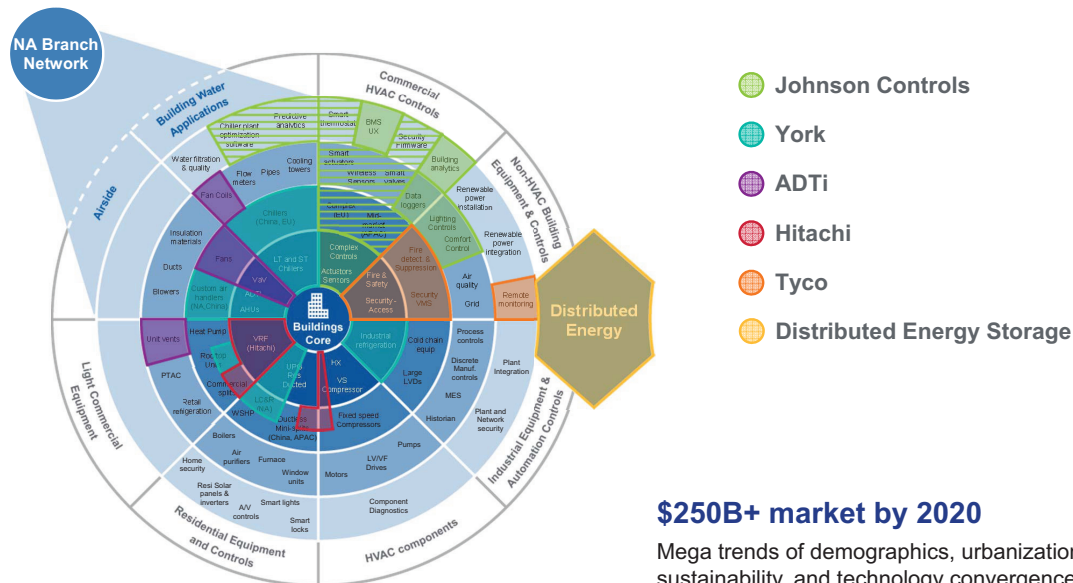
NA Branch Network

Building Water Applications

Airside

Commercial HVAC Controls

Non-HVAC Building Equipment & Controls

Industrial Equipment & Automation Controls

HVAC components

Residential Equipment and Controls

Light Commercial Equipment

Chiller plant optimization software

Predictive analytics

Smart thermostat

BMS UX

Security Firmware

Building analytics

Smart actuators

Wireless Sensors

Smart valves

Data loggers

Campus (EU)

Mini-market (APAC)

Water filtration & quality

Flow meters

Pipes

Cooling towers

Fan Coils

Chillers (China, EU)

Renewable power installation

Lighting Controls

Comfort Control

Renewable power integration

Insulation materials

Ducts

Fans

LT and ST Chillers

Complex Controls

Actuators Sensors

Fire detect & Suppression

Fire & Safety

Air quality

Grid

Remote monitoring

Distributed Energy

Blowers

Custom air handlers (NA,China)

VAV

AHU

AHUs

Buildings Core

Security - Access

Security VMS

Industrial refrigeration

Process controls

Unit vents

Heat Pumps

VRF (Hitachi)

Cold chain equip

Discrete Manuf. controls

Plant Integration

PTAC

Rooftop Units

UPG Pkg Ducted

HX

VS Compressor

Large LVDs

MES

Commercial split

Historian

Plant and Network security

Retail refrigeration

WSHP

LCSH (NA)

Ductless Mini-splits (China, APAC)

Fixed speed Compressors

Boilers

Pumps

Home security

Air purifiers

Furnace

Window units

Motors

LV/VF Drives

Resi Solar panels & inverters

Smart lights

A/V controls

Smart locks

Component Diagnostics

Johnson Controls

York

ADTi

Hitachi

Tyco

Distributed Energy Storage

$250B+ market by 2020

Mega trends of demographics, urbanization, sustainability, and technology convergence